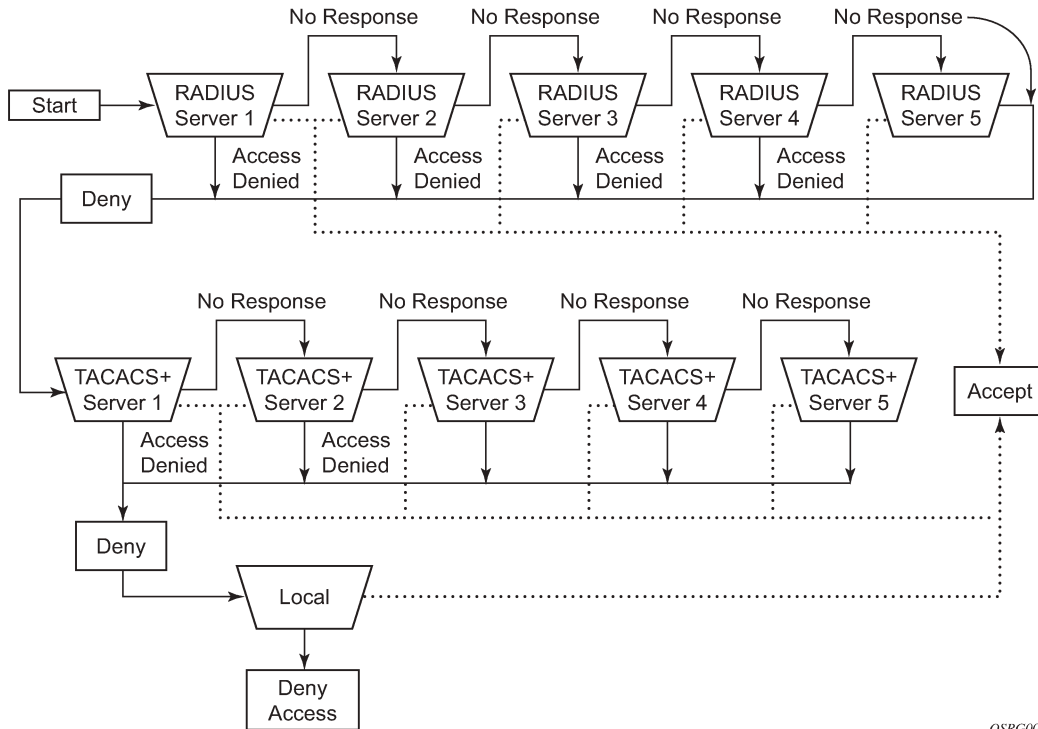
No Response
No Response
No Response
No Response

Start
RADIUS Server 1
RADIUS Server 2
RADIUS Server 3
RADIUS Server 4
RADIUS Server 5

Access Denied
Access Denied
Access Denied
Access Denied

Deny

No Response
No Response
No Response
No Response

TACACS+ Server 1
TACACS+ Server 2
TACACS+ Server 3
TACACS+ Server 4
TACACS+ Server 5
Accept

Access Denied
Access Denied

Deny
Local
Deny Access

OSRG0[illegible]